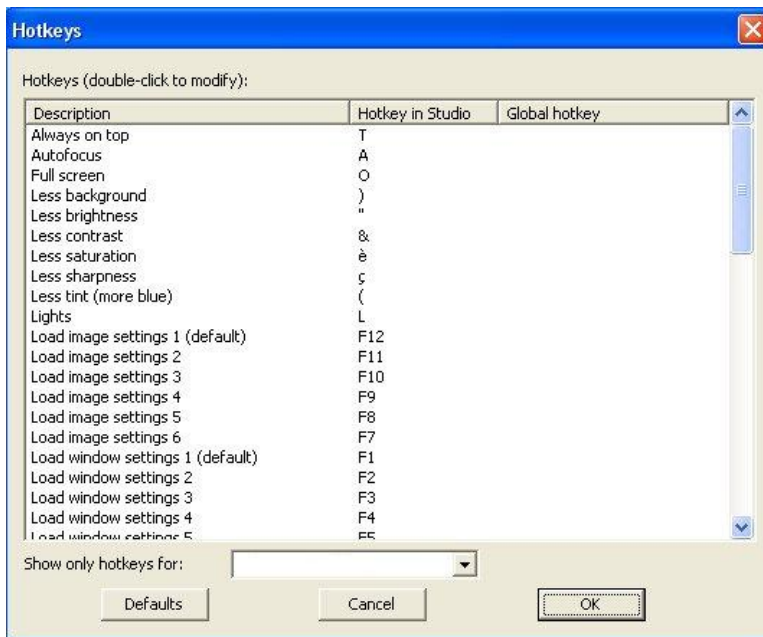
Hotkeys

Hotkeys (double-click to modify):

| Description | Hotkey in Studio | Global hotkey |
|---|---|---|
| Always on top | T | |
| Autofocus | A | |
| Full screen | O | |
| Less background | ) | |
| Less brightness | " | |
| Less contrast | & | |
| Less saturation | è | |
| Less sharpness | ç | |
| Less tint (more blue) | ( | |
| Lights | L | |
| Load image settings 1 (default) | F12 | |
| Load image settings 2 | F11 | |
| Load image settings 3 | F10 | |
| Load image settings 4 | F9 | |
| Load image settings 5 | F8 | |
| Load image settings 6 | F7 | |
| Load window settings 1 (default) | F1 | |
| Load window settings 2 | F2 | |
| Load window settings 3 | F3 | |
| Load window settings 4 | F4 | |
| Load window settings 5 | F5 | |

Show only hotkeys for:

Defaults Cancel OK